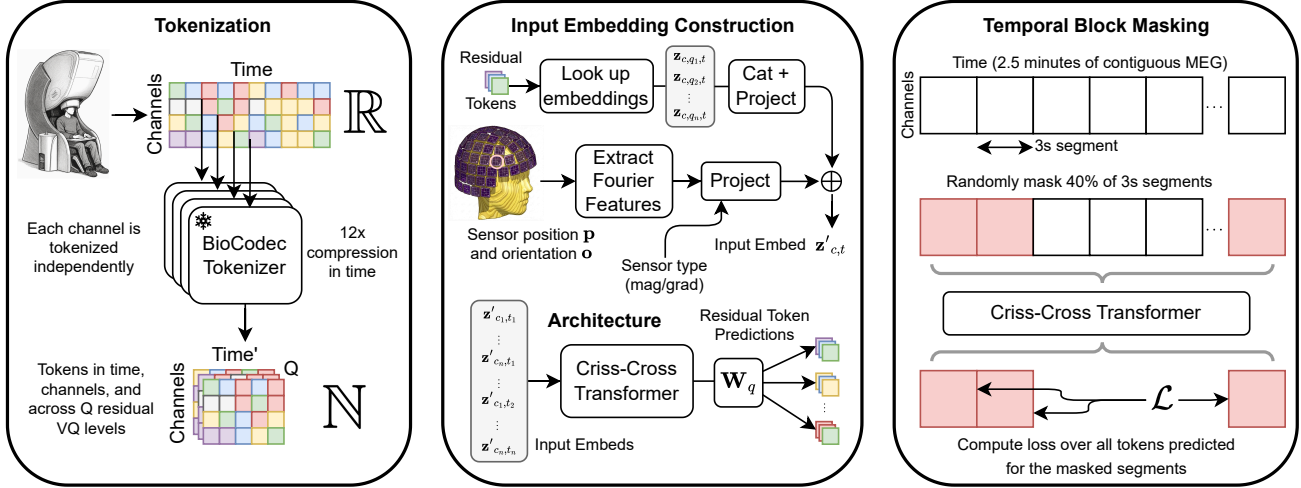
Tokenization

Time

Channels

$\mathbb{R}$

Each channel is tokenized independently

BioCodec Tokenizer

12x compression in time

Tokens in time, channels, and across Q residual VQ levels

Time'

Q

Channels

$\mathbb{N}$

Input Embedding Construction

Residual Tokens

Look up embeddings

$\mathbf{z}_{c,q_1,t}$
$\mathbf{z}_{c,q_2,t}$
$\vdots$
$\mathbf{z}_{c,q_n,t}$

Cat + Project

Extract Fourier Features

Project

$\oplus$

Sensor position $\mathbf{p}$ and orientation $\mathbf{o}$

Sensor type (mag/grad)

Input Embed $\mathbf{z}'_{c,t}$

Architecture

$\mathbf{z}'_{c_1,t_1}$
$\vdots$
$\mathbf{z}'_{c_n,t_1}$
$\vdots$
$\mathbf{z}'_{c_1,t_2}$
$\vdots$
$\mathbf{z}'_{c_n,t_n}$

Input Embeds

Criss-Cross Transformer

$\mathbf{W}_q$

Residual Token Predictions

Temporal Block Masking

Time (2.5 minutes of contiguous MEG)

Channels

...

3s segment

Randomly mask 40% of 3s segments

...

Criss-Cross Transformer

$\mathcal{L}$

Compute loss over all tokens predicted for the masked segments